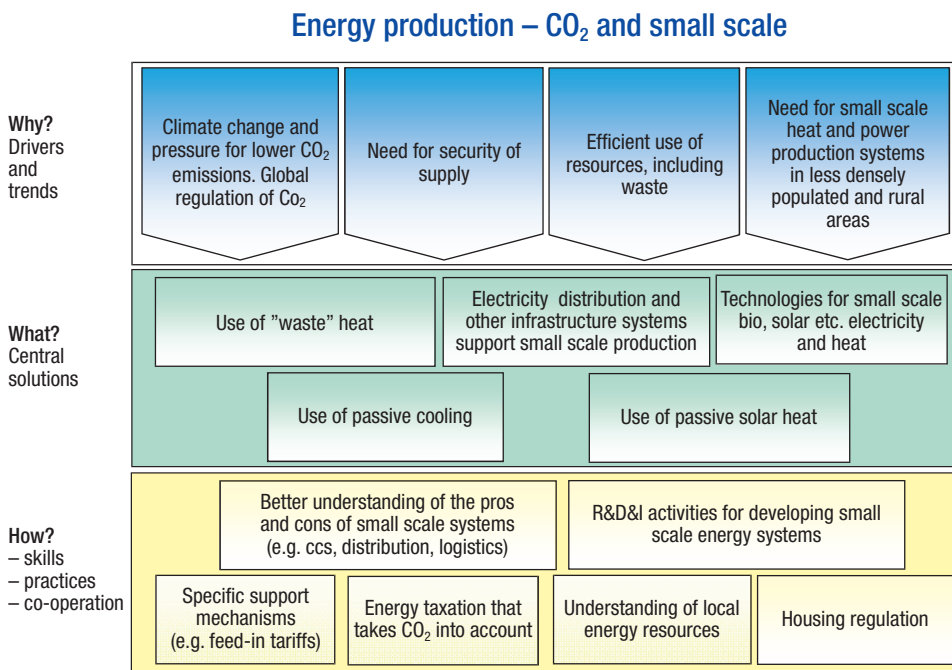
Energy production – $CO_2$ and small scale

Why?
Drivers and trends

Climate change and pressure for lower $CO_2$ emissions. Global regulation of $Co_2$

Need for security of supply

Efficient use of resources, including waste

Need for small scale heat and power production systems in less densely populated and rural areas

What?
Central solutions

Use of ”waste” heat

Electricity distribution and other infrastructure systems support small scale production

Technologies for small scale bio, solar etc. electricity and heat

Use of passive cooling

Use of passive solar heat

How?
– skills
– practices
– co-operation

Better understanding of the pros and cons of small scale systems (e.g. ccs, distribution, logistics)

R&D&I activities for developing small scale energy systems

Specific support mechanisms (e.g. feed-in tariffs)

Energy taxation that takes $CO_2$ into account

Understanding of local energy resources

Housing regulation